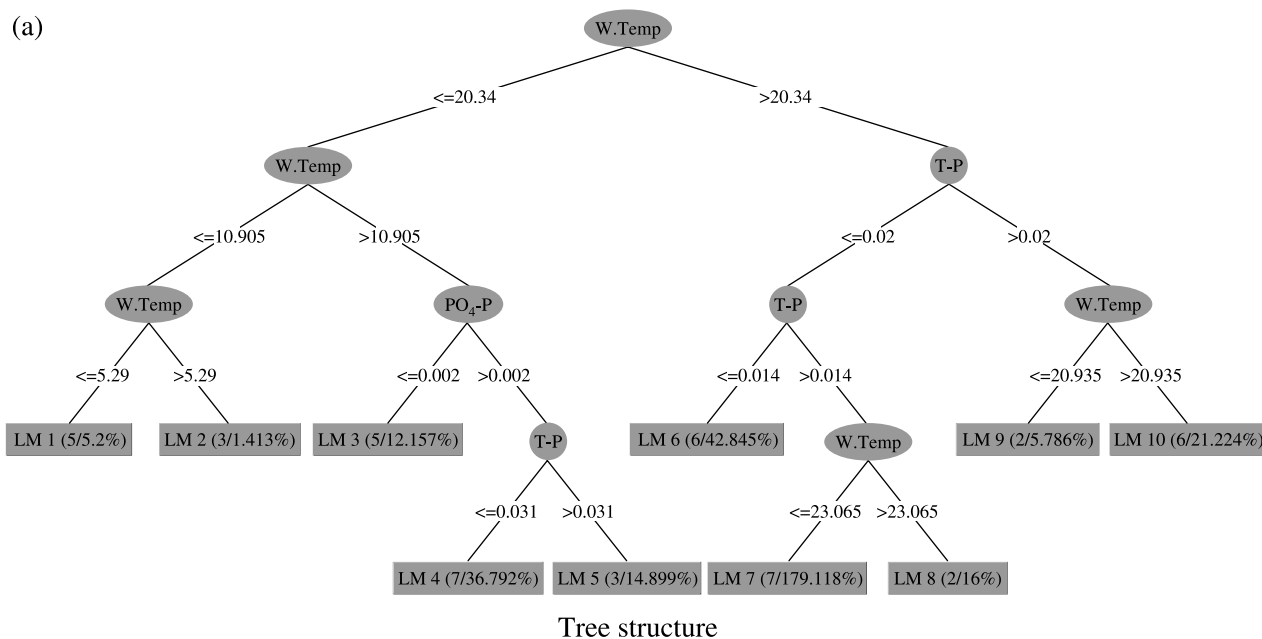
(a)

W.Temp

<=20.34

>20.34

W.Temp

T-P

<=10.905

>10.905

<=0.02

>0.02

W.Temp

$PO_4$-P

T-P

W.Temp

<=5.29

>5.29

<=0.002

>0.002

<=0.014

>0.014

<=20.935

>20.935

LM 1 (5/5.2%)

LM 2 (3/1.413%)

LM 3 (5/12.157%)

T-P

LM 6 (6/42.845%)

W.Temp

LM 9 (2/5.786%)

LM 10 (6/21.224%)

<=0.031

>0.031

<=23.065

>23.065

LM 4 (7/36.792%)

LM 5 (3/14.899%)

LM 7 (7/179.118%)

LM 8 (2/16%)

Tree structure